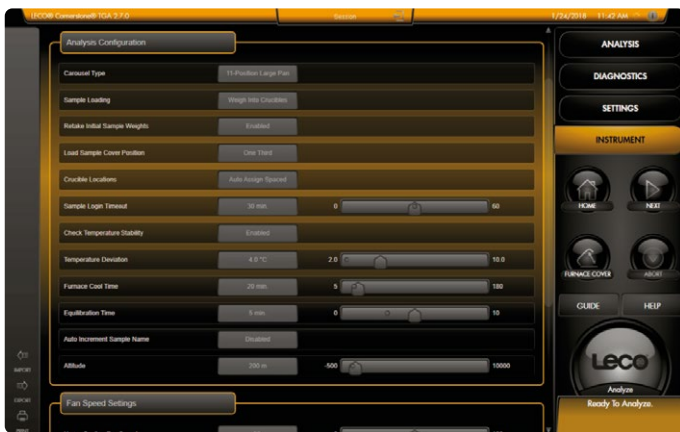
LECO® Cornerstone® TGA 2.7.0
Session
1/24/2018 11:42 AM

Analysis Configuration

| | | | | |
|---|---|---|---|---|
| Carousel Type | 11-Position Large Pan | | | |
| Sample Loading | Weigh Into Crucibles | | | |
| Retake Initial Sample Weights | Enabled | | | |
| Load Sample Cover Position | One Third | | | |
| Crucible Locations | Auto Assign Spaced | | | |
| Sample Login Timeout | 30 min | 0 | | 60 |
| Check Temperature Stability | Enabled | | | |
| Temperature Deviation | 4.0 °C | 2.0 | | 10.0 |
| Furnace Cool Time | 20 min | 5 | | 180 |
| Equilibration Time | 5 min | 0 | | 10 |
| Auto Increment Sample Name | Disabled | | | |
| Altitude | 200 m | -500 | | 10000 |

Fan Speed Settings

IMPORT
EXPORT
PRINT

ANALYSIS
DIAGNOSTICS
SETTINGS
INSTRUMENT
HOME
NEXT
FURNACE COVER
ABORT
GUIDE
HELP
Leco
Analyze
Ready To Analyze.